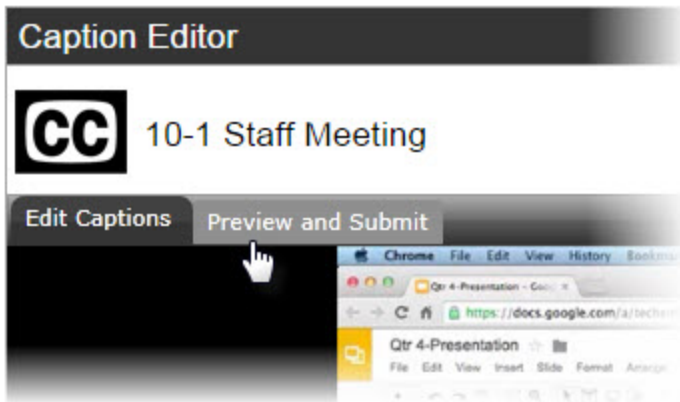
Caption Editor

CC 10-1 Staff Meeting

Edit Captions Preview and Submit

Chrome File Edit View History Bookm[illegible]

Qtr 4-Presentation - Goo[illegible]

https://docs.google.com/a/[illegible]

Qtr 4-Presentation

File Edit View Insert Slide Format Arrange